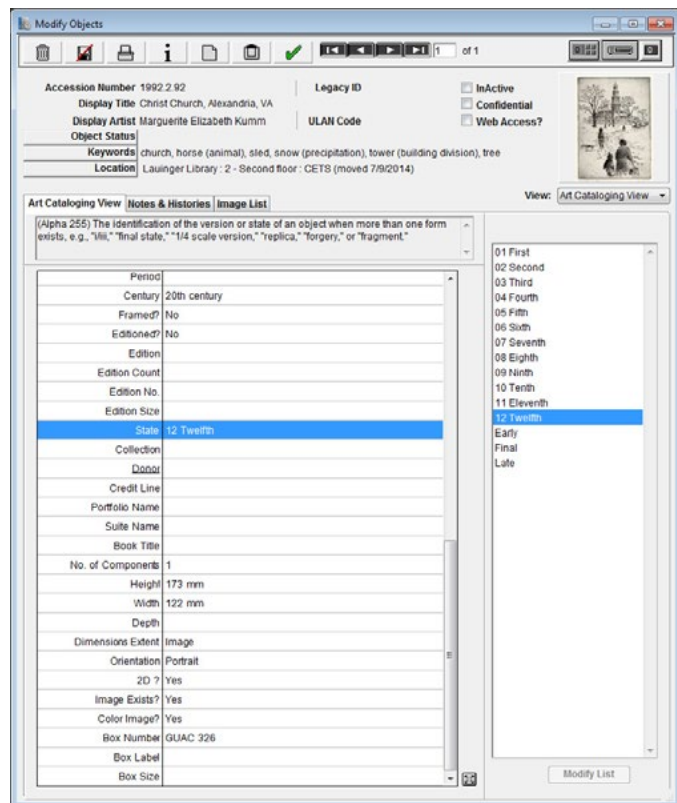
Modify Objects

1 of 1

Accession Number 1992.2.92
Display Title Christ Church, Alexandria, VA
Display Artist Marguerite Elizabeth Kumm
Object Status
Keywords church, horse (animal), sled, snow (precipitation), tower (building division), tree
Location Lauinger Library : 2 - Second floor : CETS (moved 7/9/2014)

Legacy ID
ULAN Code

InActive
Confidential
Web Access?

Art Cataloging View | Notes & Histories | Image List

View: Art Cataloging View

(Alpha 255) The identification of the version or state of an object when more than one form exists, e.g., "I/iii," "final state," "1/4 scale version," "replica," "forgery," or "fragment."

| | |
|---|---|
| Period | |
| Century | 20th century |
| Framed? | No |
| Editioned? | No |
| Edition | |
| Edition Count | |
| Edition No. | |
| Edition Size | |
| State | 12 Twelfth |
| Collection | |
| Donor | |
| Credit Line | |
| Portfolio Name | |
| Suite Name | |
| Book Title | |
| No. of Components | 1 |
| Height | 173 mm |
| Width | 122 mm |
| Depth | |
| Dimensions Extent | Image |
| Orientation | Portrait |
| 2D ? | Yes |
| Image Exists? | Yes |
| Color Image? | Yes |
| Box Number | GUAC 326 |
| Box Label | |
| Box Size | |

01 First
02 Second
03 Third
04 Fourth
05 Fifth
06 Sixth
07 Seventh
08 Eighth
09 Ninth
10 Tenth
11 Eleventh
12 Twelfth
Early
Final
Late

Modify List